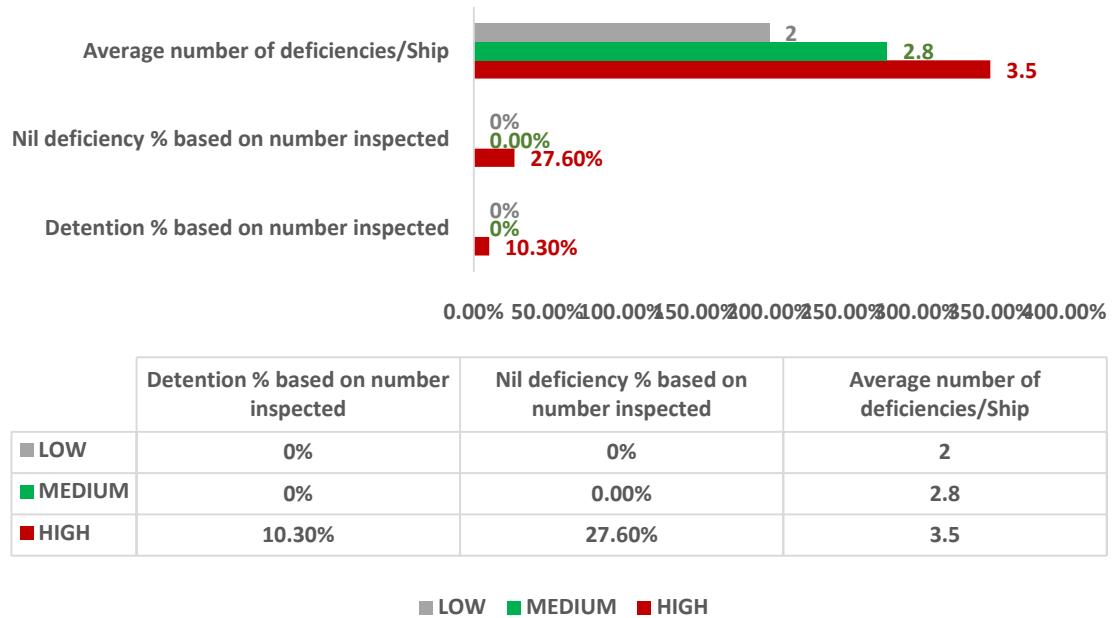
Average number of deficiencies/Ship
2
2.8
3.5

Nil deficiency % based on number inspected
0%
0.00%
27.60%

Detention % based on number inspected
0%
0%
10.30%

0.00% 50.00% 100.00% 150.00% 200.00% 250.00% 300.00% 350.00% 400.00%

| | Detention % based on number inspected | Nil deficiency % based on number inspected | Average number of deficiencies/Ship |
|---|---|---|---|
| LOW | 0% | 0% | 2 |
| MEDIUM | 0% | 0.00% | 2.8 |
| HIGH | 10.30% | 27.60% | 3.5 |

LOW MEDIUM HIGH